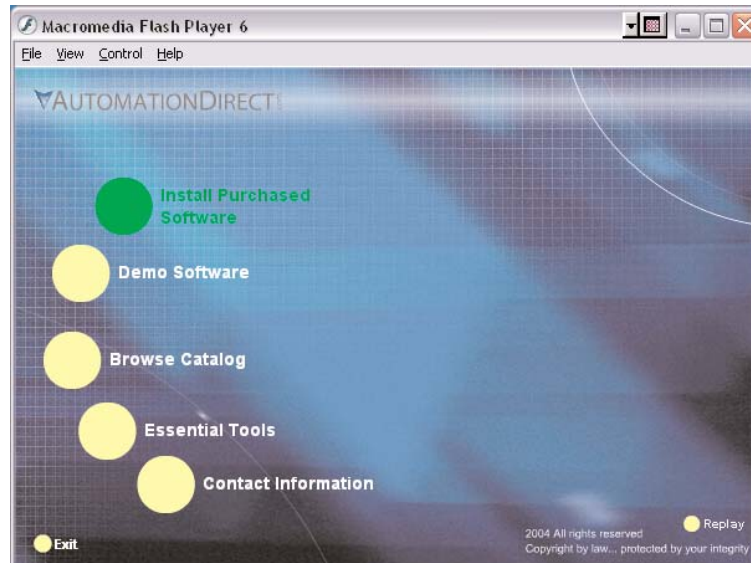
Macromedia Flash Player 6

File View Control Help

AUTOMATIONDIRECT

Install Purchased Software

Demo Software

Browse Catalog

Essential Tools

Contact Information

Exit

2004 All rights reserved
Copyright by law... protected by your integrity

Replay